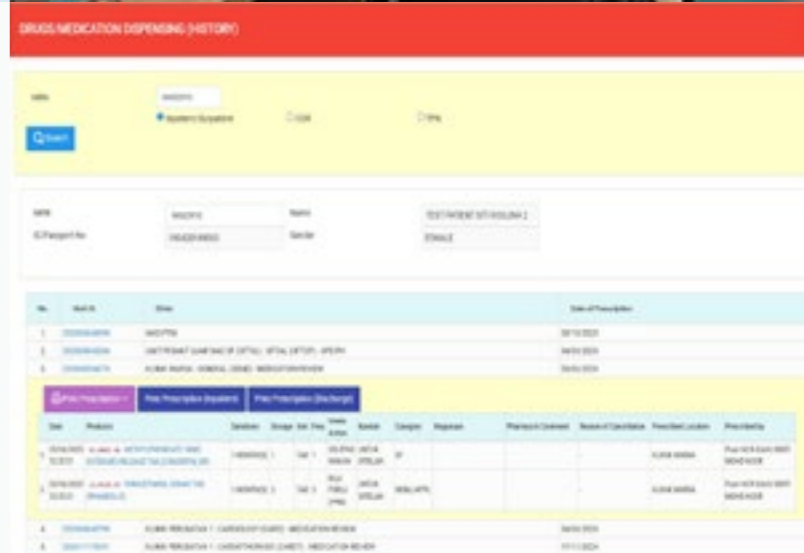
DRUGS MEDICATION DISPENSING (HISTORY)

MRN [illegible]

Outpatient/Outpatient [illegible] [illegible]

Search

MRN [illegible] Name TEST PATIENT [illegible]

IC/Passport No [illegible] Gender FEMALE

| No. | Visit ID | Clinic | Date of Prescription |
|---|---|---|---|
| 1 | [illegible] | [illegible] | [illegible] |
| 2 | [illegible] | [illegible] | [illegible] |
| 3 | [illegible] | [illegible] | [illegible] |

Print Prescription | Print Prescription (Inpatient) | Print Prescription (Discharge)

| Date | Products | Duration | Dosage | Unit | Freq | Route Admin | Remark | Category | Diagnosis | Pharmacist Comment | Reason of Cancellation | Prescribed Location | Prescribed by |
|---|---|---|---|---|---|---|---|---|---|---|---|---|---|
| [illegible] | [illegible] | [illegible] | 1 | Tab | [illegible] | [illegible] | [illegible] | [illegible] | | | | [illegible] | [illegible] |
| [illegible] | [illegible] | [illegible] | 1 | Tab | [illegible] | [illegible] | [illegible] | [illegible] | | | | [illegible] | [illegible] |

| No. | Visit ID | Clinic | Date of Prescription |
|---|---|---|---|
| 4 | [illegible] | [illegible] MEDICATION REVIEW | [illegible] |
| 5 | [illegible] | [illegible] MEDICATION REVIEW | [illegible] |